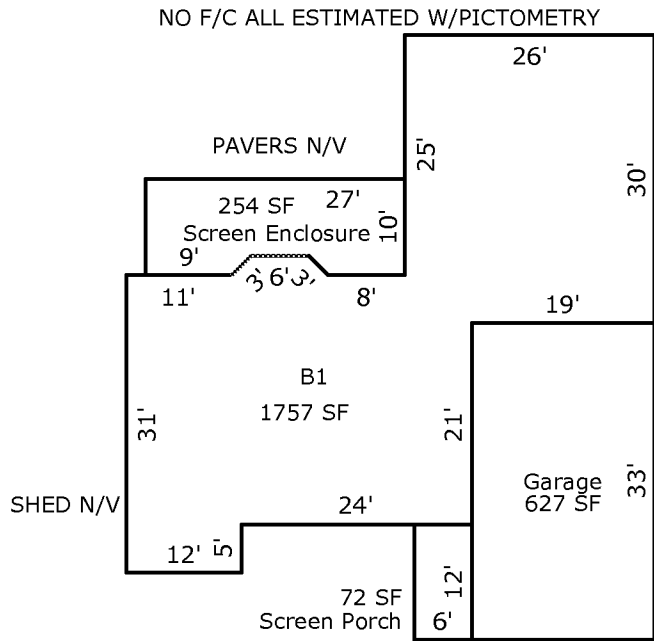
NO F/C ALL ESTIMATED W/PICTOMETRY

26'

PAVERS N/V

25'

30'

254 SF
27'
Screen Enclosure
10'

9'
3' 6' 3'

11'
8'

19'

B1
1757 SF

31'

21'

Garage
627 SF

33'

SHED N/V

24'

12'
5'

72 SF
Screen Porch

12'

6'